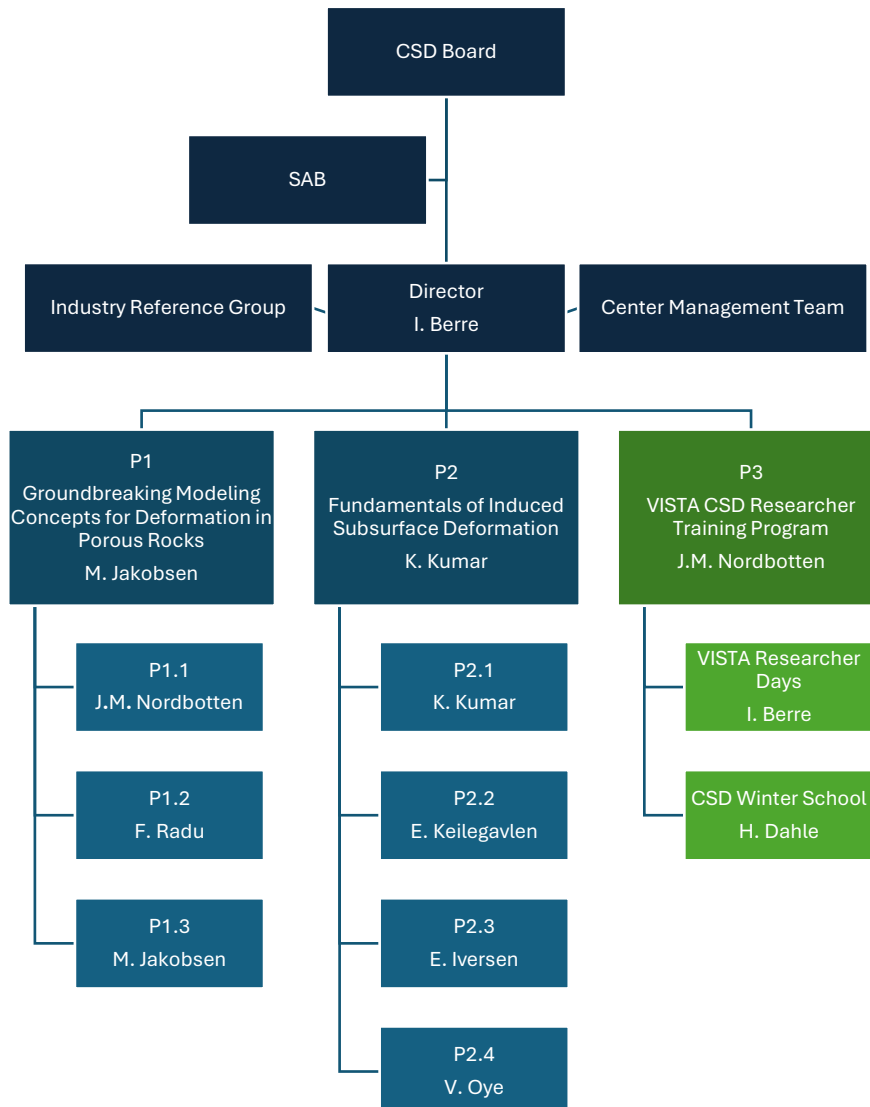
CSD Board

SAB

Industry Reference Group

Director
I. Berre

Center Management Team

P1
Groundbreaking Modeling Concepts for Deformation in Porous Rocks
M. Jakobsen

P1.1
J.M. Nordbotten

P1.2
F. Radu

P1.3
M. Jakobsen

P2
Fundamentals of Induced Subsurface Deformation
K. Kumar

P2.1
K. Kumar

P2.2
E. Keilegavlen

P2.3
E. Iversen

P2.4
V. Oye

P3
VISTA CSD Researcher Training Program
J.M. Nordbotten

VISTA Researcher Days
I. Berre

CSD Winter School
H. Dahle